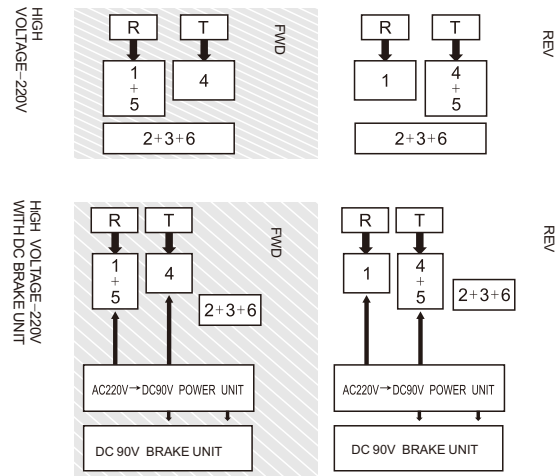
HIGH VOLTAGE–220V

R
T
1
+
5
4
2+3+6
FWD

R
T
1
4
+
5
2+3+6
REV

HIGH VOLTAGE–220V WITH DC BRAKE UNIT

R
T
1
+
5
4
2+3+6
AC220V→DC90V POWER UNIT
DC 90V BRAKE UNIT
FWD

R
T
1
4
+
5
2+3+6
AC220V→DC90V POWER UNIT
DC 90V BRAKE UNIT
REV